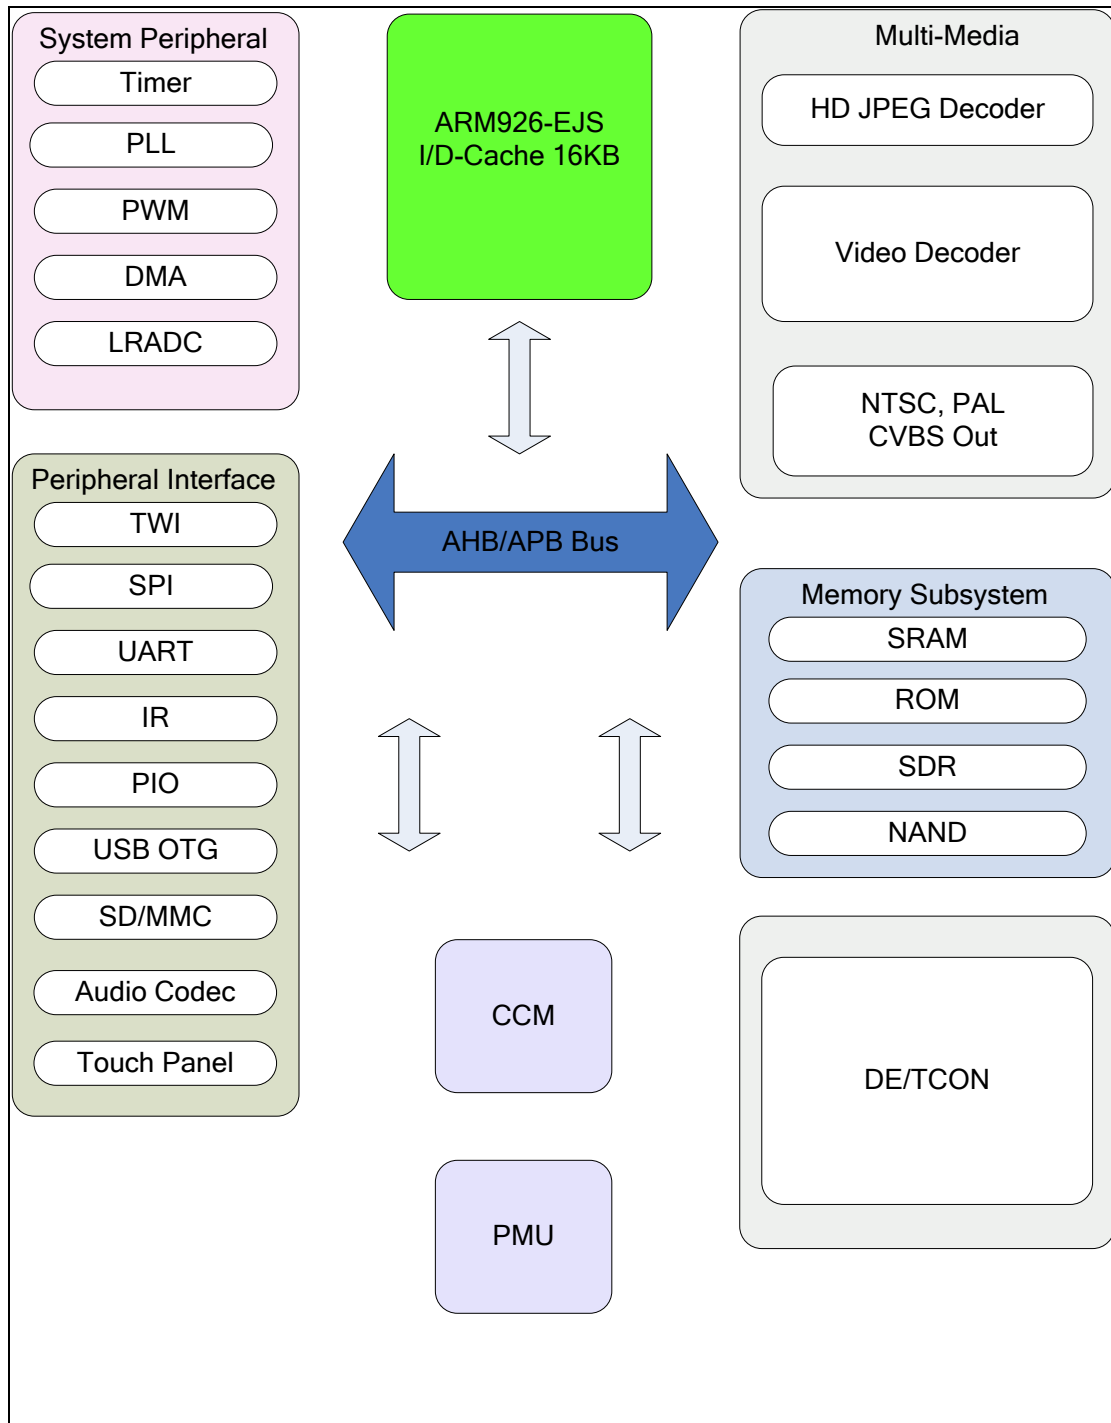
System Peripheral
Timer
PLL
PWM
DMA
LRADC

ARM926-EJS
I/D-Cache 16KB

Multi-Media
HD JPEG Decoder
Video Decoder
NTSC, PAL
CVBS Out

Peripheral Interface
TWI
SPI
UART
IR
PIO
USB OTG
SD/MMC
Audio Codec
Touch Panel

AHB/APB Bus

Memory Subsystem
SRAM
ROM
SDR
NAND

CCM

PMU

DE/TCON